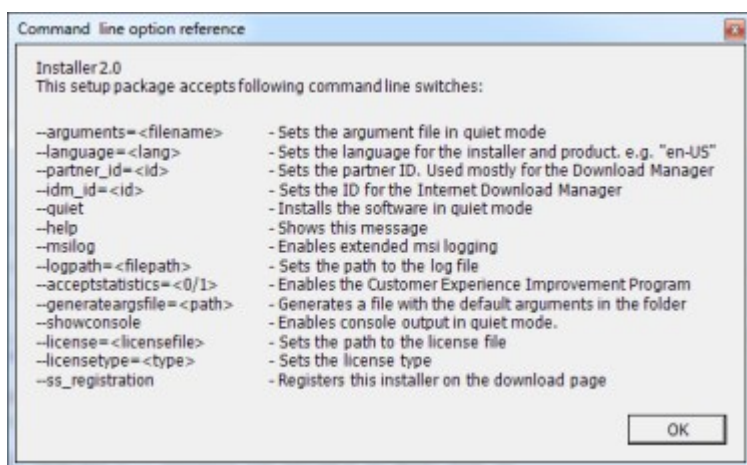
Command line option reference

Installer 2.0
This setup package accepts following command line switches:

| | |
|---|---|
| --arguments=<filename> | - Sets the argument file in quiet mode |
| --language=<lang> | - Sets the language for the installer and product. e.g. "en-US" |
| --partner_id=<id> | - Sets the partner ID. Used mostly for the Download Manager |
| --idm_id=<id> | - Sets the ID for the Internet Download Manager |
| --quiet | - Installs the software in quiet mode |
| --help | - Shows this message |
| --msilog | - Enables extended msi logging |
| --logpath=<filepath> | - Sets the path to the log file |
| --acceptstatistics=<0/1> | - Enables the Customer Experience Improvement Program |
| --generateargsfile=<path> | - Generates a file with the default arguments in the folder |
| --showconsole | - Enables console output in quiet mode. |
| --license=<licensefile> | - Sets the path to the license file |
| --licensetype=<type> | - Sets the license type |
| --ss_registration | - Registers this installer on the download page |

OK